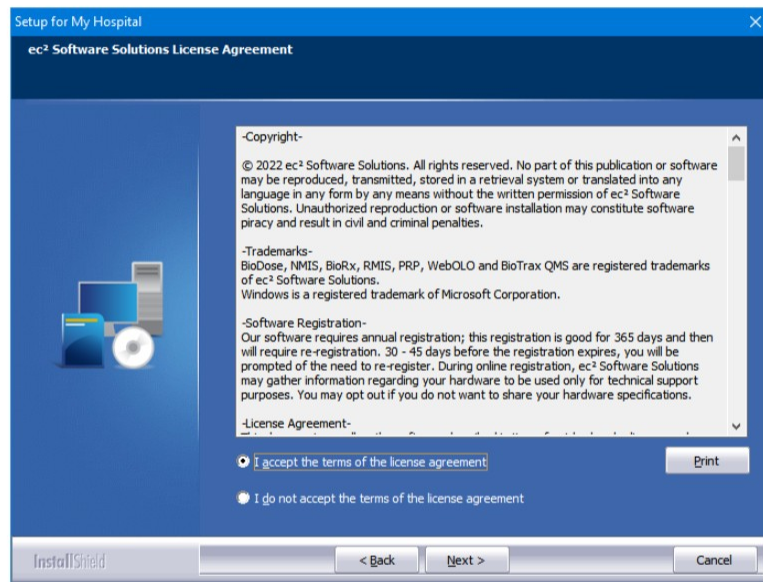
Setup for My Hospital

ec² Software Solutions License Agreement

-Copyright-

© 2022 ec² Software Solutions. All rights reserved. No part of this publication or software may be reproduced, transmitted, stored in a retrieval system or translated into any language in any form by any means without the written permission of ec² Software Solutions. Unauthorized reproduction or software installation may constitute software piracy and result in civil and criminal penalties.

-Trademarks-
BioDose, NMIS, BioRx, RMIS, PRP, WebOLO and BioTrax QMS are registered trademarks of ec² Software Solutions.
Windows is a registered trademark of Microsoft Corporation.

-Software Registration-
Our software requires annual registration; this registration is good for 365 days and then will require re-registration. 30 - 45 days before the registration expires, you will be prompted of the need to re-register. During online registration, ec² Software Solutions may gather information regarding your hardware to be used only for technical support purposes. You may opt out if you do not want to share your hardware specifications.

-License Agreement-
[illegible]

I accept the terms of the license agreement

Print

I do not accept the terms of the license agreement

InstallShield

< Back

Next >

Cancel